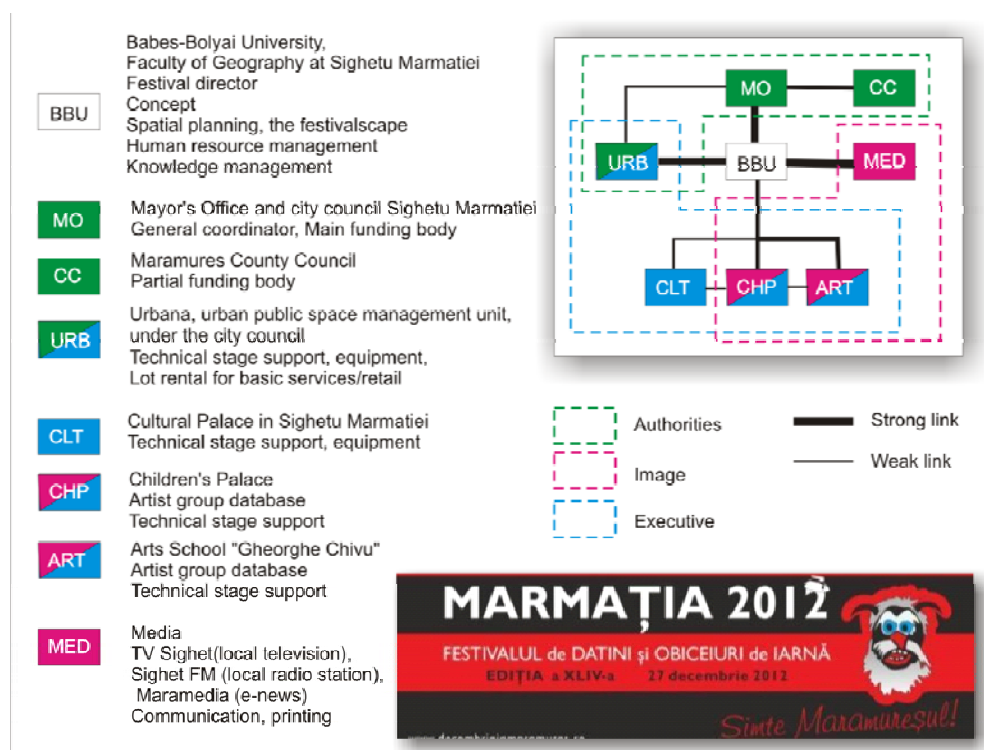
BBU
Babes-Bolyai University,
Faculty of Geography at Sighetu Marmatiei
Festival director
Concept
Spatial planning, the festivalscape
Human resource management
Knowledge management

MO
Mayor's Office and city council Sighetu Marmatiei
General coordinator, Main funding body

CC
Maramures County Council
Partial funding body

URB
Urbana, urban public space management unit, under the city council
Technical stage support, equipment,
Lot rental for basic services/retail

CLT
Cultural Palace in Sighetu Marmatiei
Technical stage support, equipment

CHP
Children's Palace
Artist group database
Technical stage support

ART
Arts School "Gheorghe Chivu"
Artist group database
Technical stage support

MED
Media
TV Sighet(local television),
Sighet FM (local radio station),
Maramedia (e-news)
Communication, printing

MO CC
URB BBU MED
CLT CHP ART

Authorities
Image
Executive
Strong link
Weak link

MARMAȚIA 2012
FESTIVALUL de DATINI și OBICEIURI de IARNĂ
EDIȚIA a XLIV-a 27 decembrie 2012
Simte Maramureșul!
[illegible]